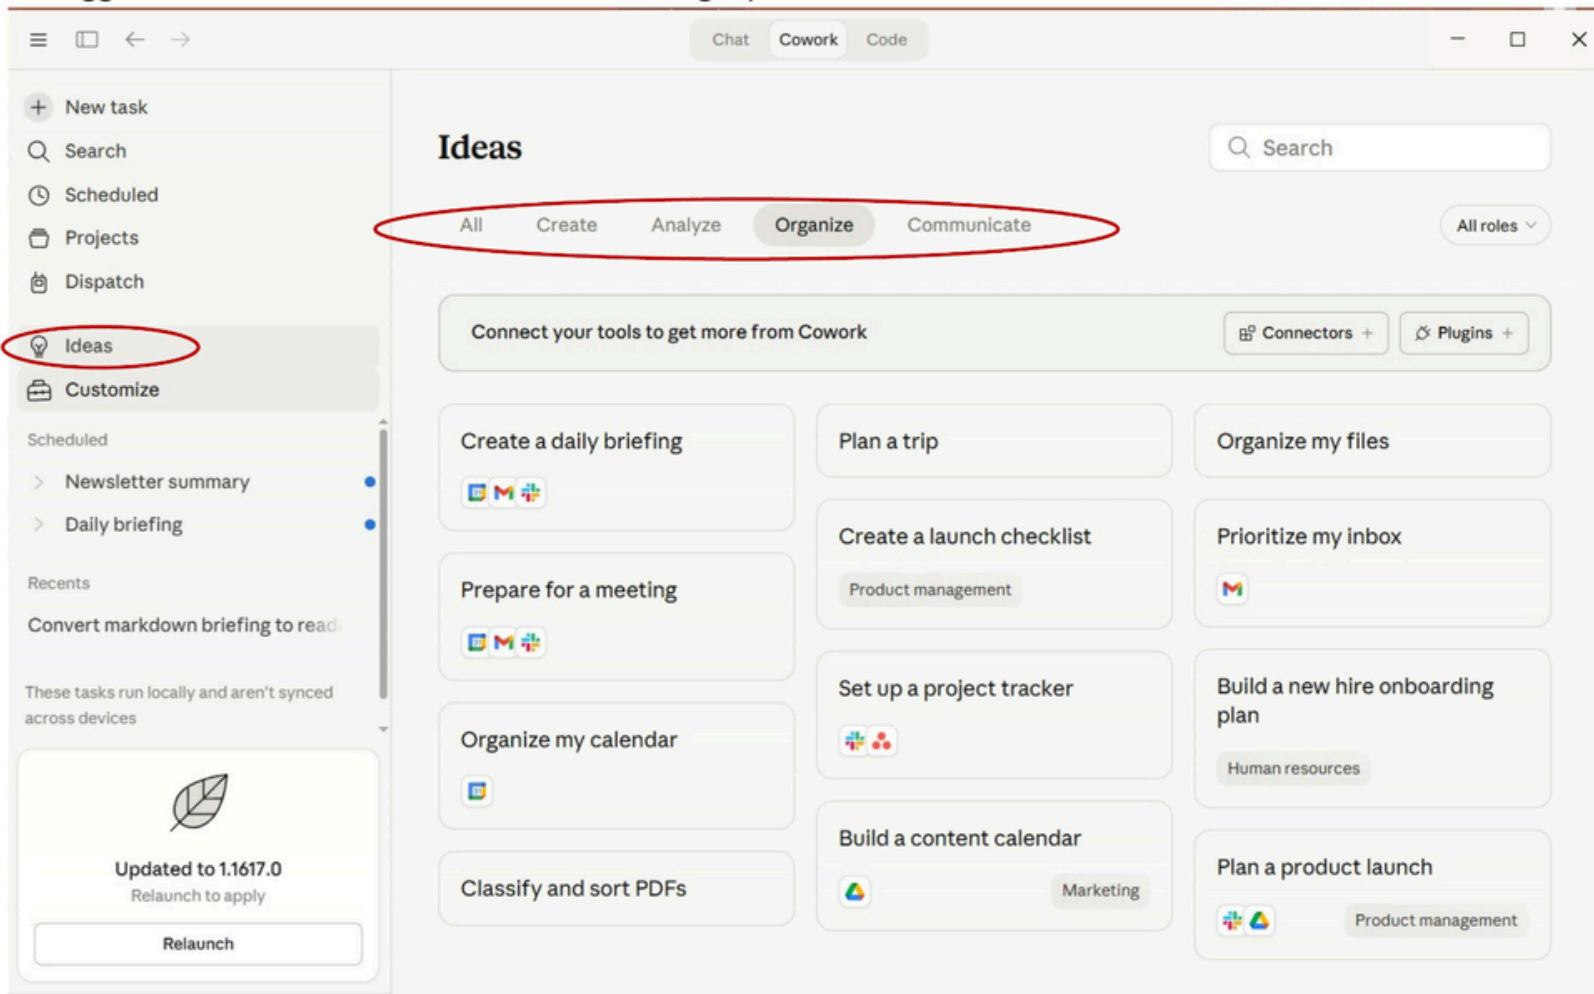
Chat Cowork Code

New task
Search
Scheduled
Projects
Dispatch
Ideas
Customize

Scheduled
Newsletter summary
Daily briefing

Recents
Convert markdown briefing to read

These tasks run locally and aren't synced across devices

Updated to 1.1617.0
Relaunch to apply
Relaunch

Ideas

Search

All Create Analyze Organize Communicate

All roles

Connect your tools to get more from Cowork

Connectors +
Plugins +

Create a daily briefing

Plan a trip

Organize my files

Create a launch checklist
Product management

Prioritize my inbox

Prepare for a meeting

Set up a project tracker

Build a new hire onboarding plan
Human resources

Organize my calendar

Build a content calendar
Marketing

Plan a product launch
Product management

Classify and sort PDFs